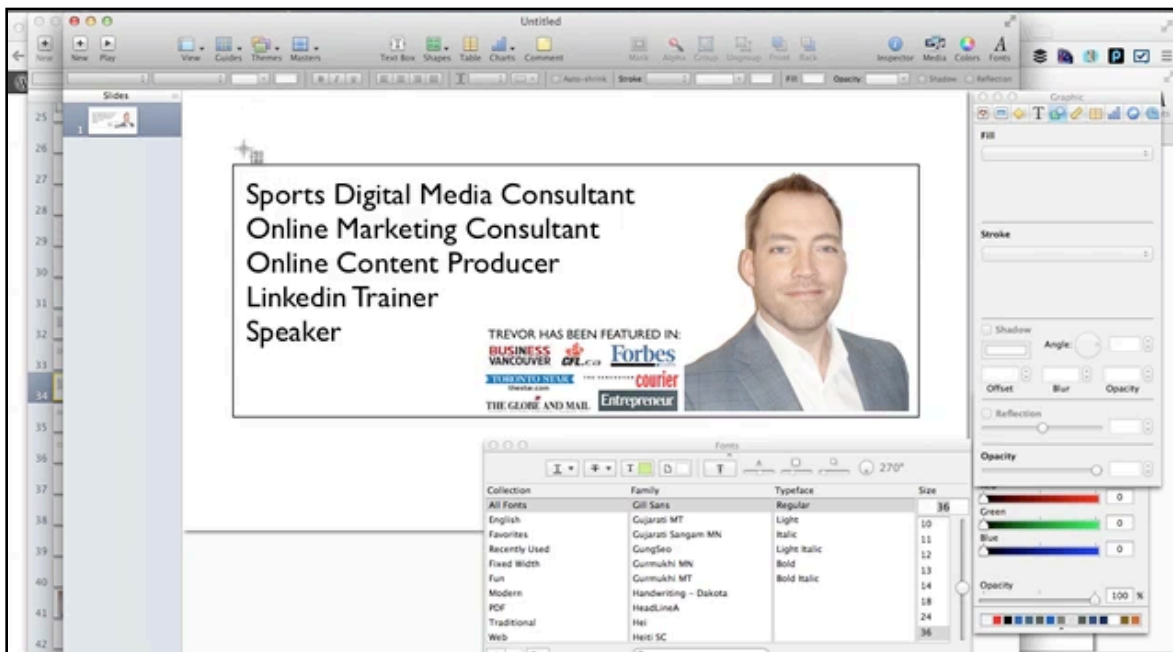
Untitled

New Play View Guides Themes Masters Text Box Shapes Table Charts Comment Mask Alpha Group Ungroup Front Back Inspector Media Colors Fonts

Auto-shrink Stroke Fill Opacity Shadow Reflection

Slides

1

25
26
27
28
29
30
31
32
33
34
35
36
37
38
39
40
41
42

Sports Digital Media Consultant
Online Marketing Consultant
Online Content Producer
Linkedin Trainer
Speaker

TREVOR HAS BEEN FEATURED IN:
BUSINESS VANCOUVER CFL.ca Forbes
TORONTO STAR thestar.com courier
THE GLOBE AND MAIL Entrepreneur

Graphic

Fill

Stroke

Shadow
Angle
Offset Blur Opacity

Reflection

Opacity

Fonts

270°

| Collection | Family | Typeface | Size |
|---|---|---|---|
| All Fonts | Gill Sans | Regular | 36 |
| English | Gujarati MT | Light | 10 |
| Favorites | Gujarati Sangam MN | Italic | 11 |
| Recently Used | GungSeo | Light Italic | 12 |
| Fixed Width | Gurmukhi MN | Bold | 13 |
| Fun | Gurmukhi MT | Bold Italic | 14 |
| Modern | Handwriting - Dakota | | 18 |
| PDF | HeadLineA | | 24 |
| Traditional | Hei | | 36 |
| Web | Heiti SC | | |

0
Green
0
Blue
0
Opacity
100 %